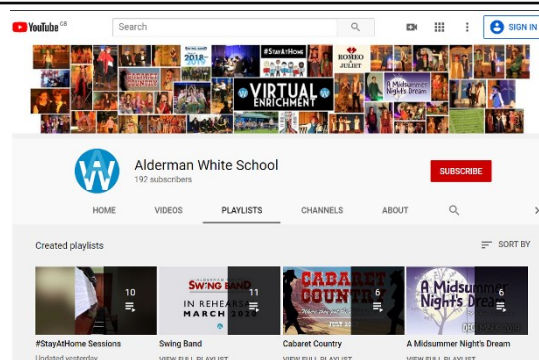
YouTube GB

Search

SIGN IN

#StayAtHome

ROMEO + JULIET

2018 2019

VIRTUAL ENRICHMENT

A Midsummer Night's Dream

Alderman White School

192 subscribers

SUBSCRIBE

HOME

VIDEOS

PLAYLISTS

CHANNELS

ABOUT

Created playlists

SORT BY

10

#StayAtHome Sessions

Updated yesterday

SWING BAND

IN REHEARSAL

MARCH 20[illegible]

11

Swing Band

VIEW FULL PLAYLIST

CABARET COUNTRY

6

Cabaret Country

VIEW FULL PLAYLIST

A Midsummer Night's Dream

6

A Midsummer Night's Dream

VIEW FULL PLAYLIST